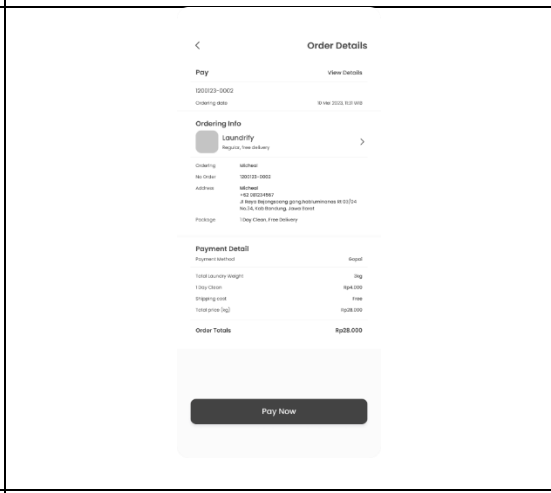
<

Order Details

Pay

View Details

1200123-0002

Ordering date

10 Mar 2023, 11:31 WIB

Ordering Info

Laundrify

Regular, free delivery

>

Ordering

Michael

No Order

1200123-0002

Address

Michael
+62 081234567
Jl Raya Bojongsoang gang haturnuhun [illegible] 03/04
No.24, Kab Bandung, Jawa Barat

Package

1 Day Clean, Free Delivery

Payment Detail

Payment Method

Gopat

Total Laundry Weight

3kg

1 Day Clean

Rp4.000

Shipping cost

Free

Total price (kg)

Rp28.000

Order Totals

Rp28.000

Pay Now